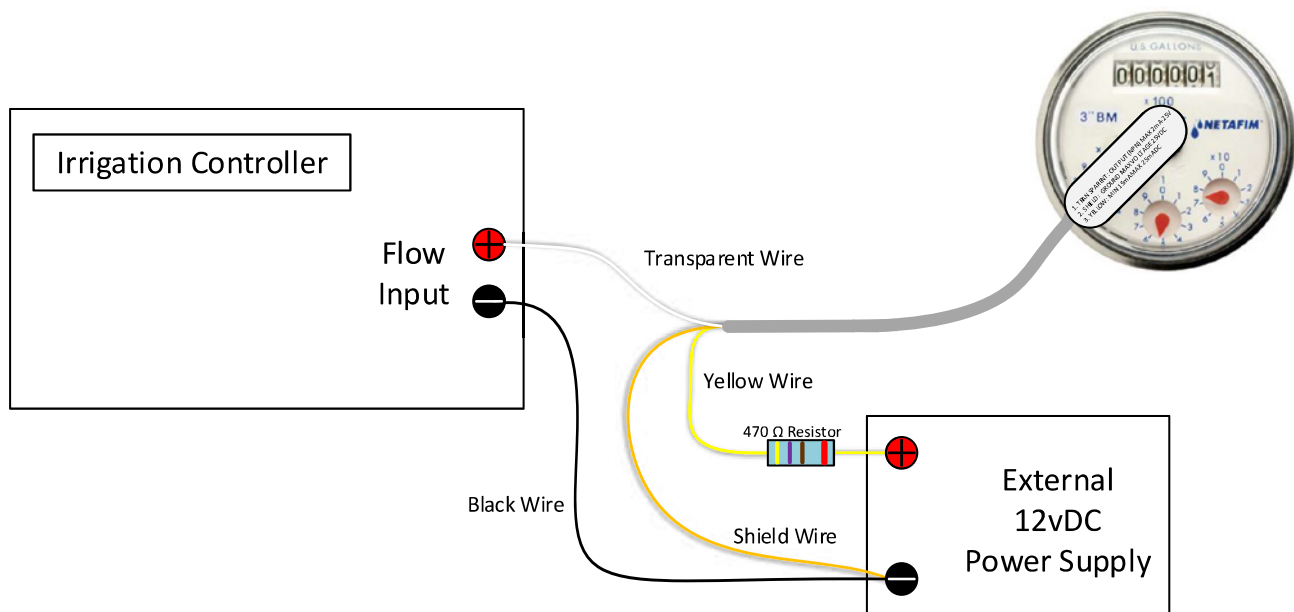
Irrigation Controller

Flow Input

Transparent Wire

U.S. GALLONS

0000001

x 100

3" BM

NETAFIM

1. TRANSPARENT - OUTPUT (NPN) MAX 2mA 25V
2. SHIELD - GROUND MAX VOLTAGE 25VDC
3. YELLOW - MIN 1.5mA MAX 3.5mA 4DC

x 10

Yellow Wire

470 Ω Resistor

External 12vDC Power Supply

Black Wire

Shield Wire